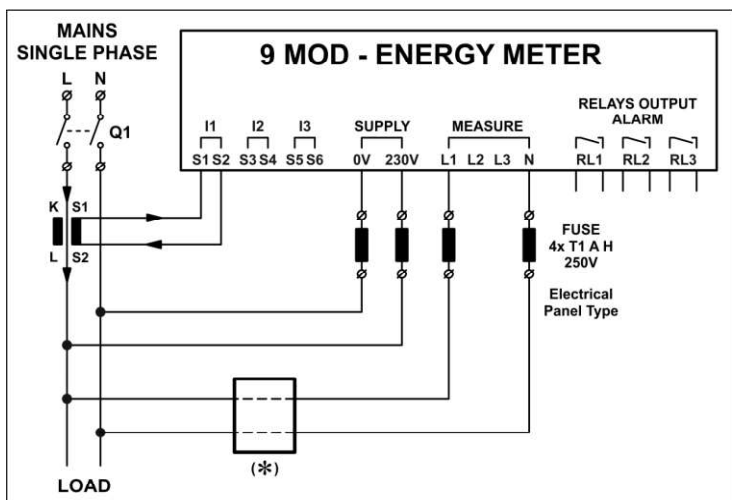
MAINS
SINGLE PHASE

L N

Q1

9 MOD - ENERGY METER

I1 I2 I3
S1 S2 S3 S4 S5 S6

SUPPLY
0V 230V

MEASURE
L1 L2 L3 N

RELAYS OUTPUT
ALARM
RL1 RL2 RL3

K S1
L S2

FUSE
4x T1 A H
250V

Electrical
Panel Type

(*)

LOAD